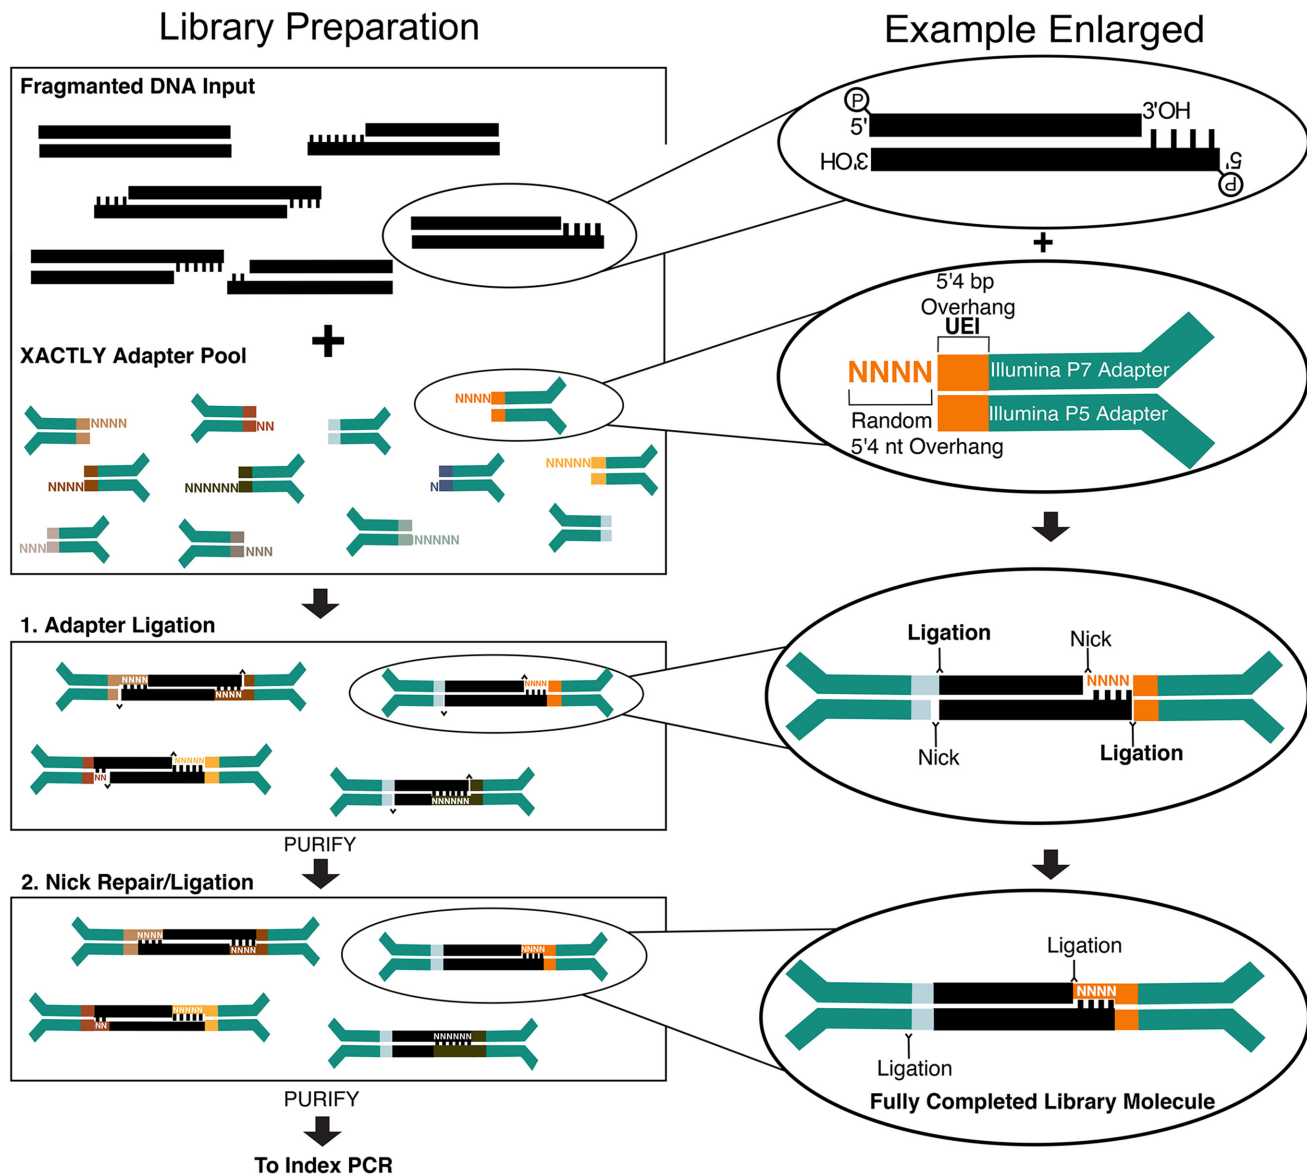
Library Preparation

Example Enlarged

Fragmented DNA Input

P
5'
3'OH
HO,3
5'
P

+

5'4 bp Overhang
UEI
NNNN
Illumina P7 Adapter
Illumina P5 Adapter
Random 5'4 nt Overhang

XACTLY Adapter Pool

NNNN
NNNN
NN
NNNN
NNNNNN
N
NNNNN
NNN
NNN
NNNNN

1. Adapter Ligation

NNNN
NNNN
NNNN
NN
NNNNN
NNNNNN

Ligation
Nick
NNNN
Nick
Ligation

PURIFY

2. Nick Repair/Ligation

NNNN
NNNN
NNNN
NN
NNNNN
NNNNNN

Ligation
NNNN
Ligation
Fully Completed Library Molecule

PURIFY

To Index PCR